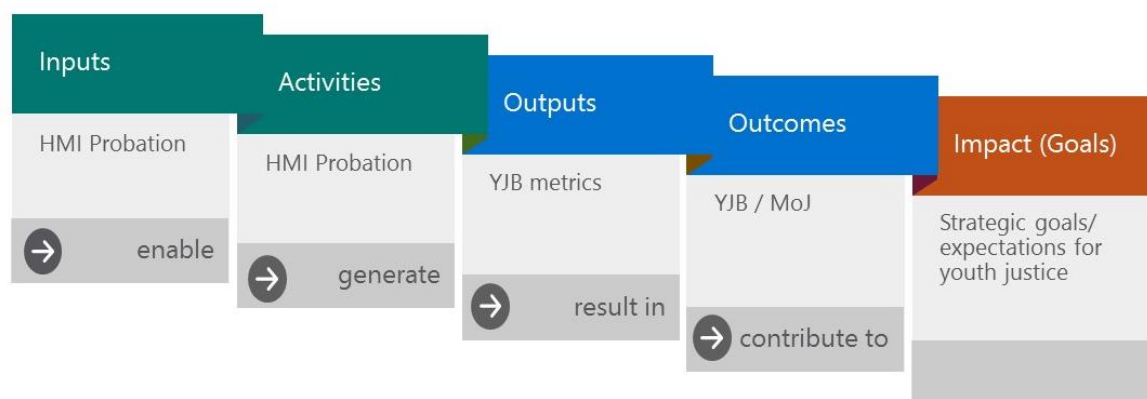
Inputs

HMI Probation

enable

Activities

HMI Probation

generate

Outputs

YJB metrics

result in

Outcomes

YJB / MoJ

contribute to

Impact (Goals)

Strategic goals/ expectations for youth justice